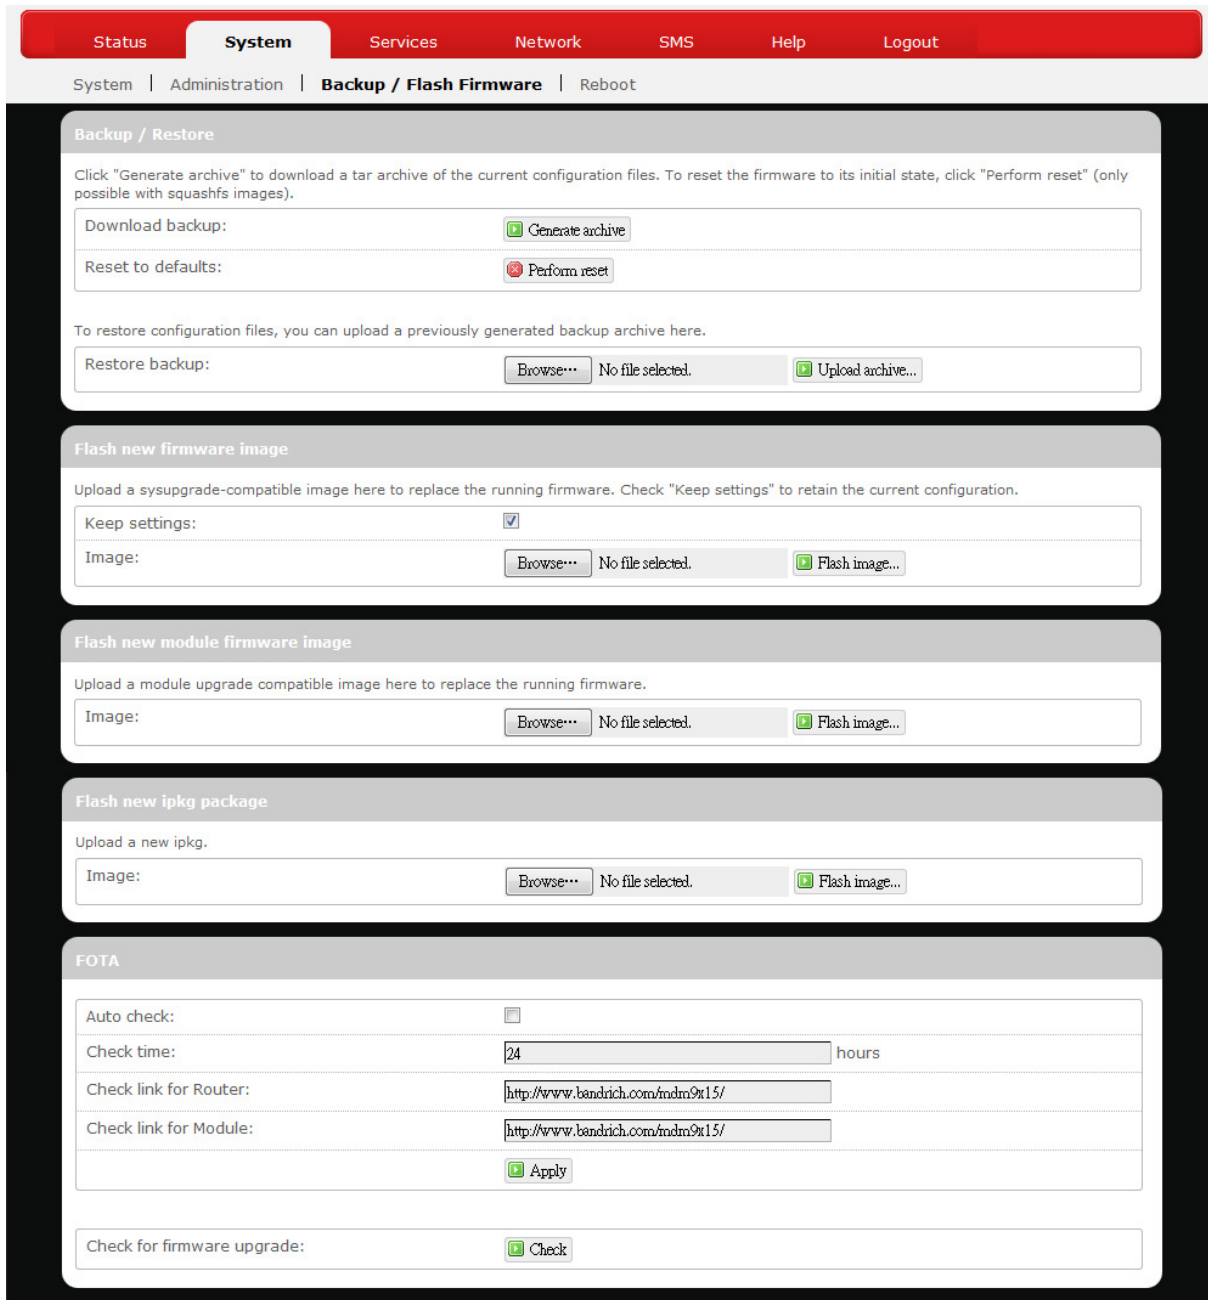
Status System Services Network SMS Help Logout

System | Administration | Backup / Flash Firmware | Reboot

Backup / Restore

Click "Generate archive" to download a tar archive of the current configuration files. To reset the firmware to its initial state, click "Perform reset" (only possible with squashfs images).

Download backup: Generate archive

Reset to defaults: Perform reset

To restore configuration files, you can upload a previously generated backup archive here.

Restore backup: Browse... No file selected. Upload archive...

Flash new firmware image

Upload a sysupgrade-compatible image here to replace the running firmware. Check "Keep settings" to retain the current configuration.

Keep settings:

Image: Browse... No file selected. Flash image...

Flash new module firmware image

Upload a module upgrade compatible image here to replace the running firmware.

Image: Browse... No file selected. Flash image...

Flash new ipkg package

Upload a new ipkg.

Image: Browse... No file selected. Flash image...

FOTA

Auto check:

Check time: 24 hours

Check link for Router: http://www.bandrich.com/mdm9x15/

Check link for Module: http://www.bandrich.com/mdm9x15/

Apply

Check for firmware upgrade: Check